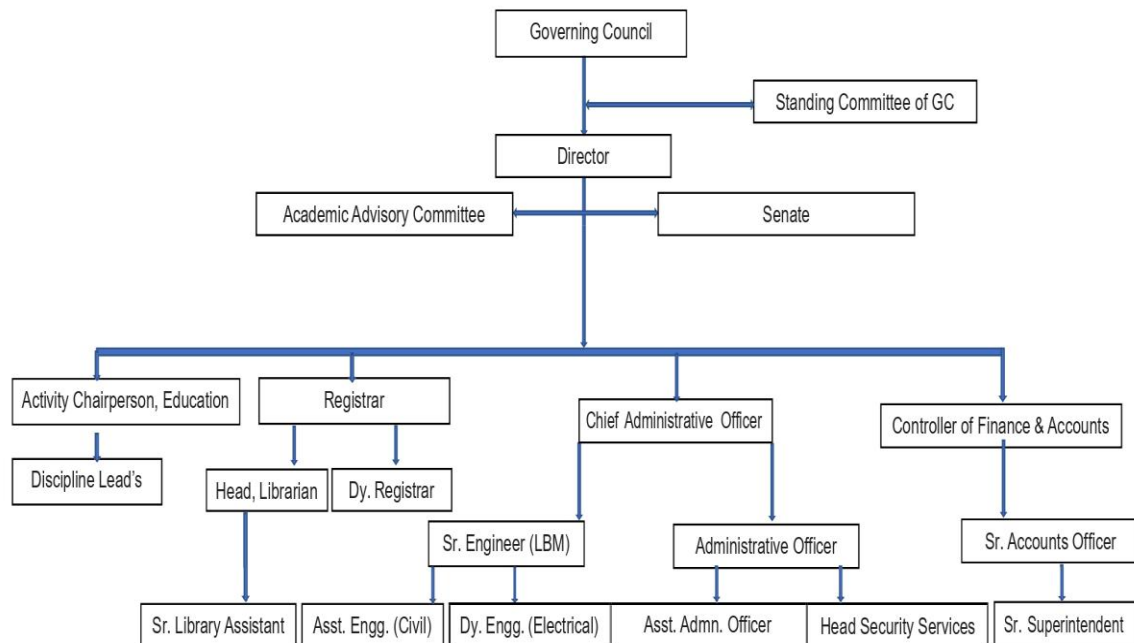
Governing Council

Standing Committee of GC

Director

Academic Advisory Committee

Senate

Activity Chairperson, Education

Discipline Lead's

Registrar

Head, Librarian

Dy. Registrar

Chief Administrative Officer

Controller of Finance & Accounts

Sr. Engineer (LBM)

Administrative Officer

Sr. Accounts Officer

Sr. Library Assistant

Asst. Engg. (Civil)

Dy. Engg. (Electrical)

Asst. Admn. Officer

Head Security Services

Sr. Superintendent